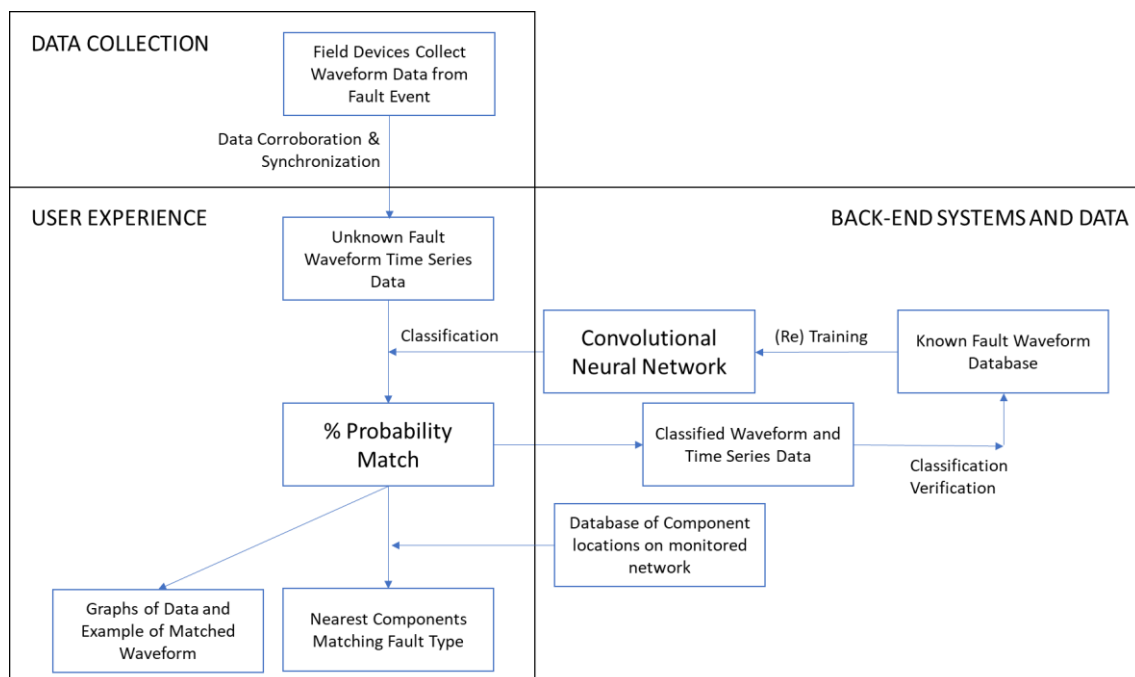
DATA COLLECTION

Field Devices Collect Waveform Data from Fault Event

Data Corroboration & Synchronization

USER EXPERIENCE

BACK-END SYSTEMS AND DATA

Unknown Fault Waveform Time Series Data

Classification

Convolutional Neural Network

(Re) Training

Known Fault Waveform Database

% Probability Match

Classified Waveform and Time Series Data

Classification Verification

Database of Component locations on monitored network

Graphs of Data and Example of Matched Waveform

Nearest Components Matching Fault Type